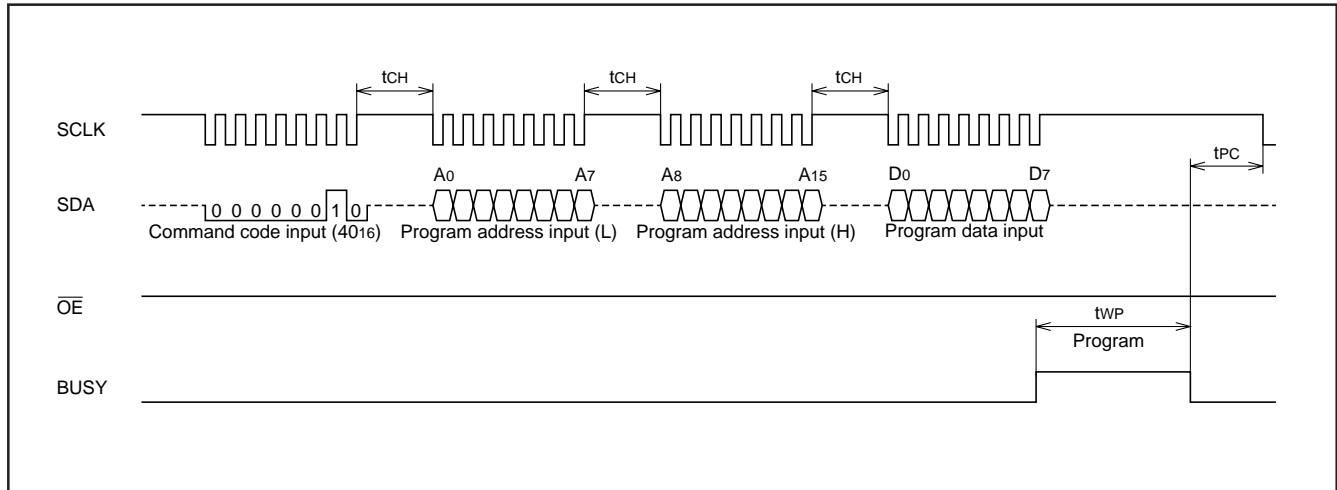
$t_{CH}$ $t_{CH}$ $t_{CH}$

SCLK

$t_{PC}$

$A_0$ $A_7$ $A_8$ $A_{15}$ $D_0$ $D_7$

SDA

0 0 0 0 0 0 1 0

Command code input ($40_{16}$) Program address input (L) Program address input (H) Program data input

$\overline{OE}$

$t_{WP}$

Program

BUSY